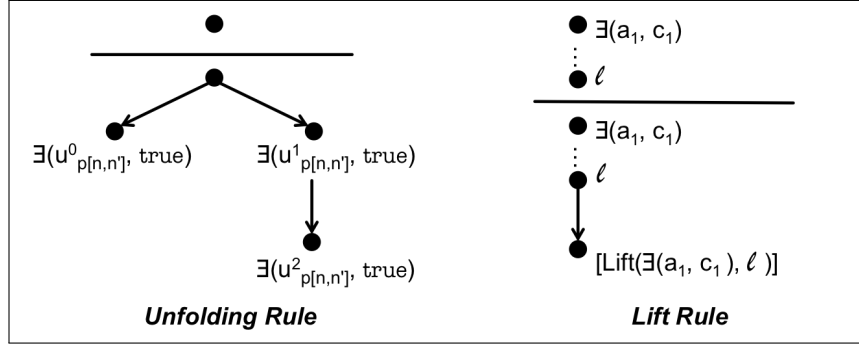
$\exists(u^0_{p[n,n']}, \text{true})$ $\exists(u^1_{p[n,n']}, \text{true})$

$\exists(u^2_{p[n,n']}, \text{true})$

***Unfolding Rule***

$\exists(a_1, c_1)$

$\ell$

$\exists(a_1, c_1)$

$\ell$

$[\text{Lift}(\exists(a_1, c_1), \ell)]$

***Lift Rule***